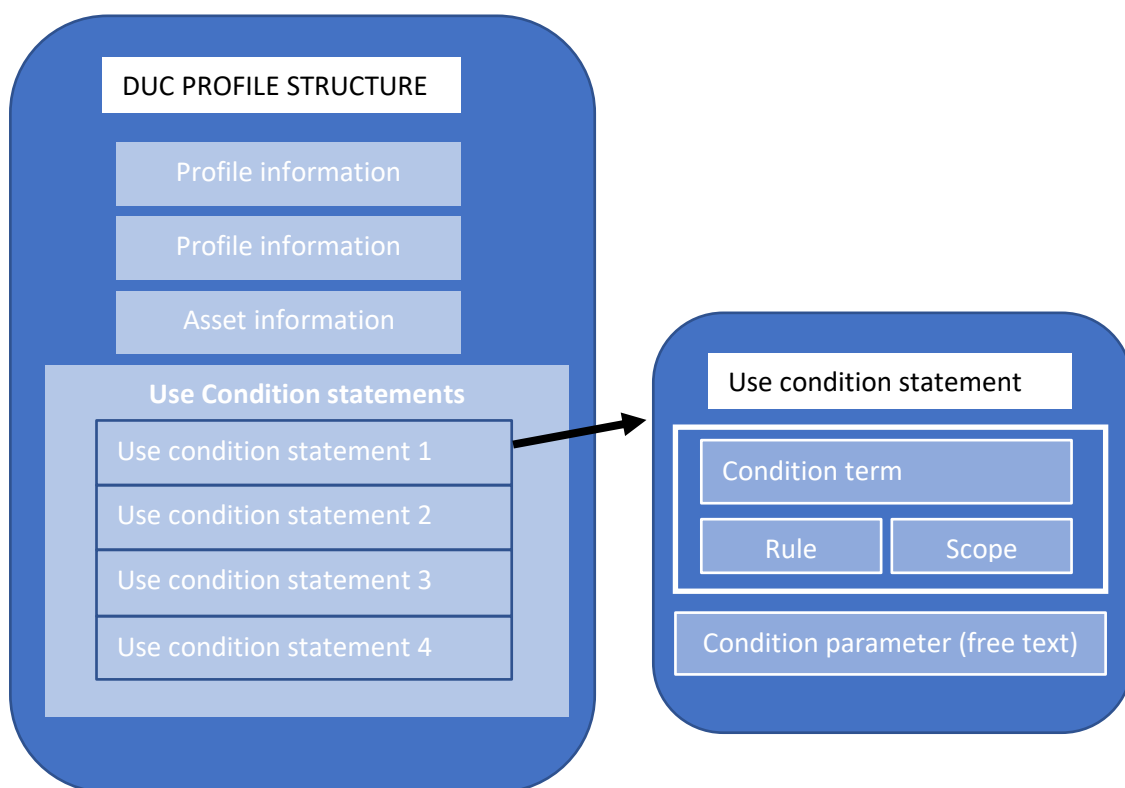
DUC PROFILE STRUCTURE

Profile information

Profile information

Asset information

Use Condition statements

Use condition statement 1

Use condition statement 2

Use condition statement 3

Use condition statement 4

Use condition statement

Condition term

Rule

Scope

Condition parameter (free text)